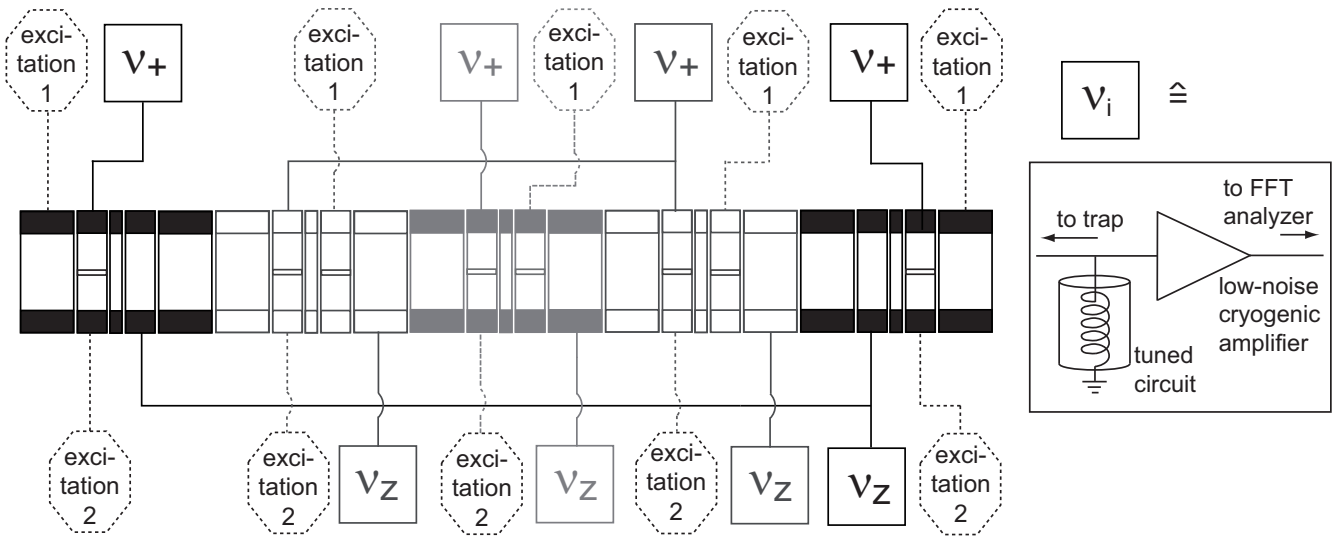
excitation 1

$\nu_+$

excitation 1

$\nu_+$

excitation 1

$\nu_+$

excitation 1

$\nu_+$

excitation 1

$\nu_i$ ≙

to trap

to FFT analyzer

low-noise cryogenic amplifier

tuned circuit

excitation 2

excitation 2

$\nu_z$

excitation 2

$\nu_z$

excitation 2

$\nu_z$

$\nu_z$

excitation 2